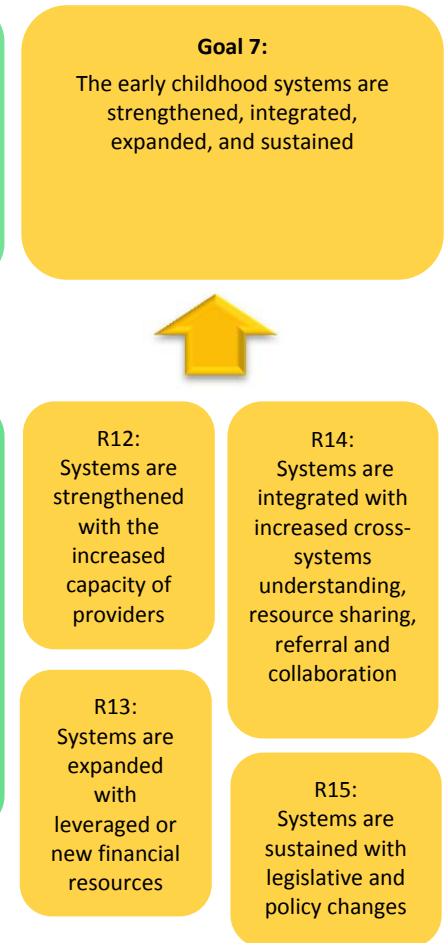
**Goal 7:**

The early childhood systems are strengthened, integrated, expanded, and sustained

R12: Systems are strengthened with the increased capacity of providers

R13: Systems are expanded with leveraged or new financial resources

R14: Systems are integrated with increased cross-systems understanding, resource sharing, referral and collaboration

R15: Systems are sustained with legislative and policy changes